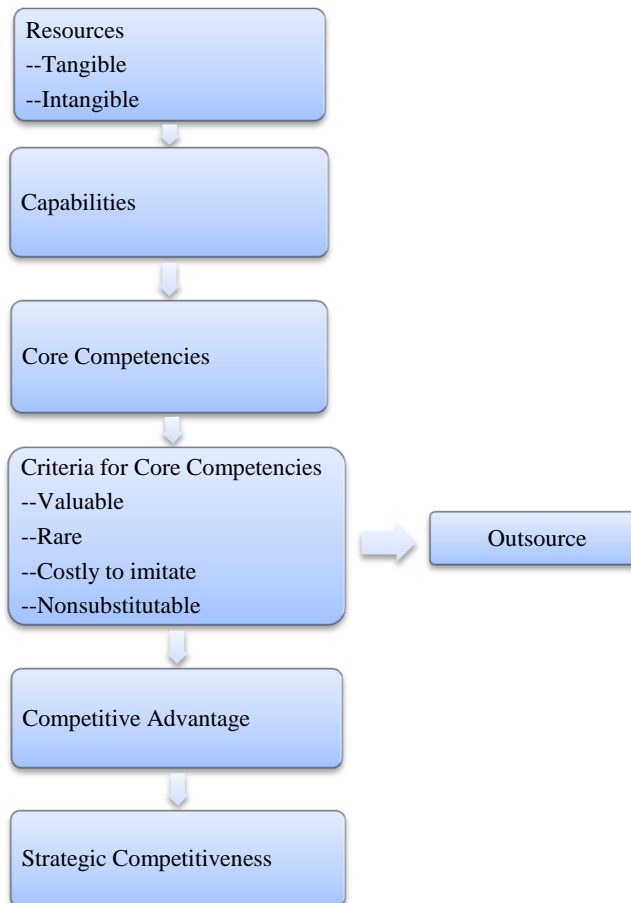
Resources
--Tangible
--Intangible

Capabilities

Core Competencies

Criteria for Core Competencies
--Valuable
--Rare
--Costly to imitate
--Nonsubstitutable

Outsource

Competitive Advantage

Strategic Competitiveness